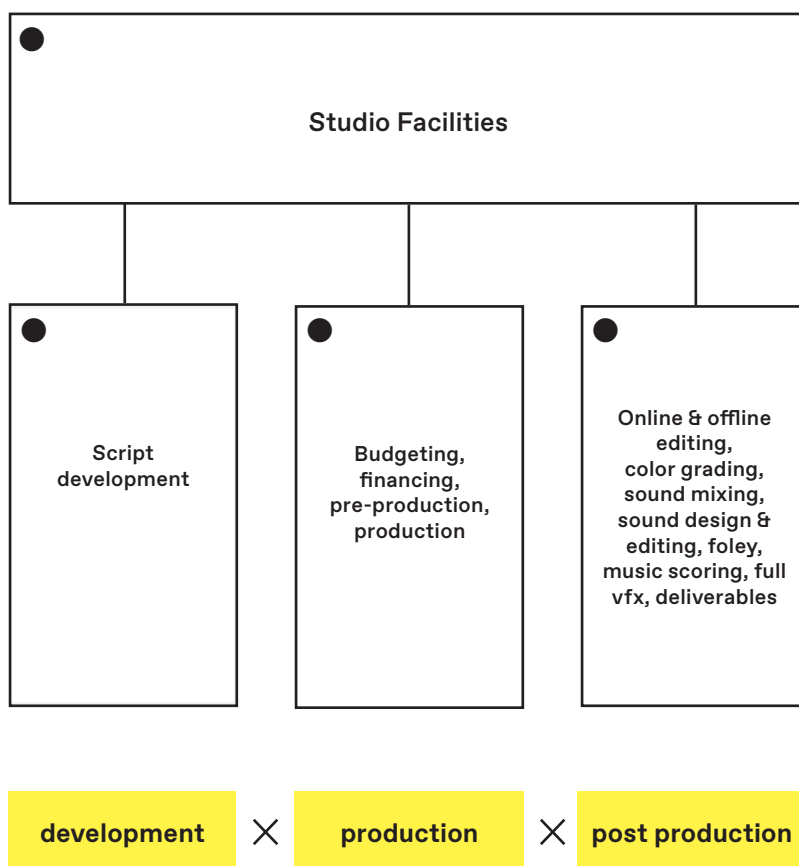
Studio Facilities

Script development

Budgeting, financing, pre-production, production

Online & offline editing, color grading, sound mixing, sound design & editing, foley, music scoring, full vfx, deliverables

development × production × post production